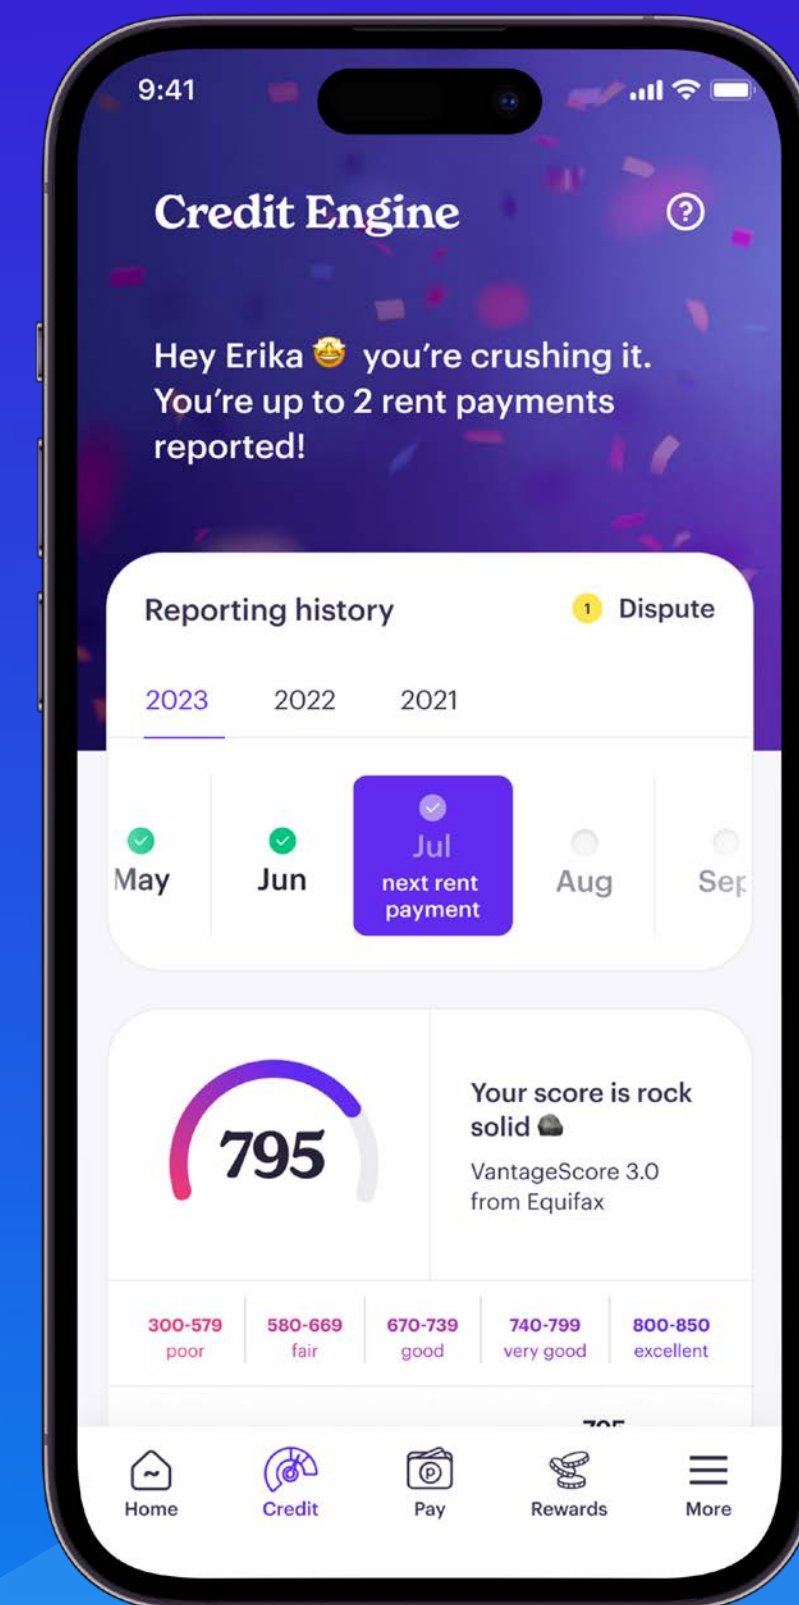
9:41

Credit Engine

?

Hey Erika 🤩 you're crushing it. You're up to 2 rent payments reported!

Reporting history

1 Dispute

2023 2022 2021

May

Jun

Jul
next rent payment

Aug

Ser

795

Your score is rock solid 🪨

VantageScore 3.0 from Equifax

| 300-579 | 580-669 | 670-739 | 740-799 | 800-850 |
|---|---|---|---|---|
| poor | fair | good | very good | excellent |

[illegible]

Home Credit Pay Rewards More